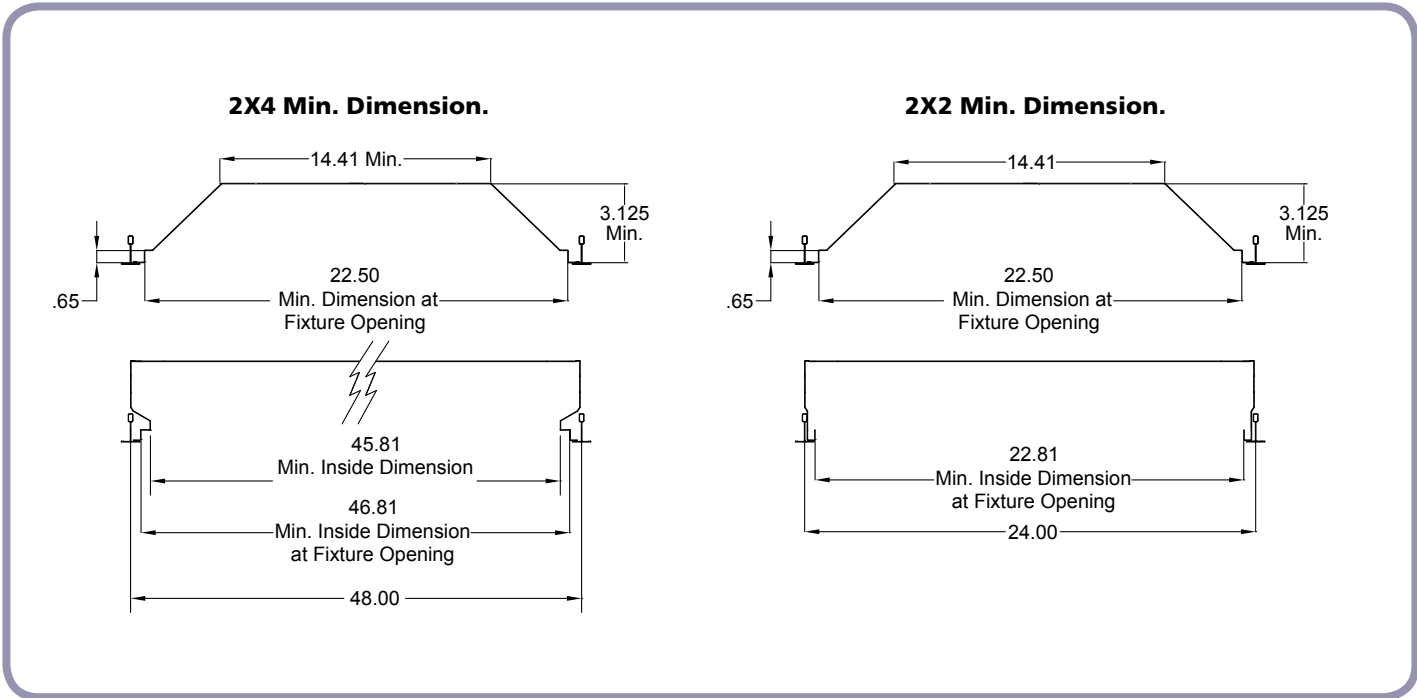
2X4 Min. Dimension.

14.41 Min.

3.125 Min.

.65

22.50
Min. Dimension at Fixture Opening

45.81
Min. Inside Dimension

46.81
Min. Inside Dimension at Fixture Opening

48.00

2X2 Min. Dimension.

14.41

3.125 Min.

.65

22.50
Min. Dimension at Fixture Opening

22.81
Min. Inside Dimension at Fixture Opening

24.00